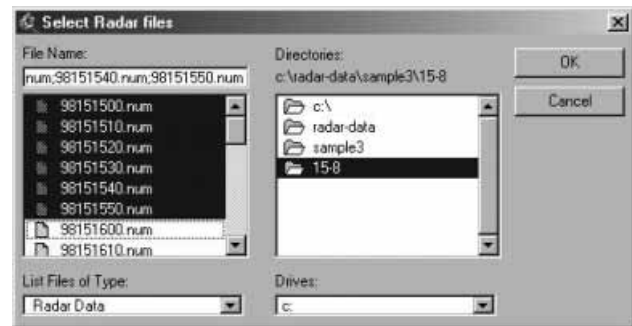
Select Radar files

File Name:

num;98151540.num;98151550.num

98151500.num
98151510.num
98151520.num
98151530.num
98151540.num
98151550.num
98151600.num
98151610.num

List Files of Type:

Radar Data

Directories:

c:\radar-data\sample3\15-8

c:\
radar-data
sample3
15-8

Drives:

c:

OK

Cancel